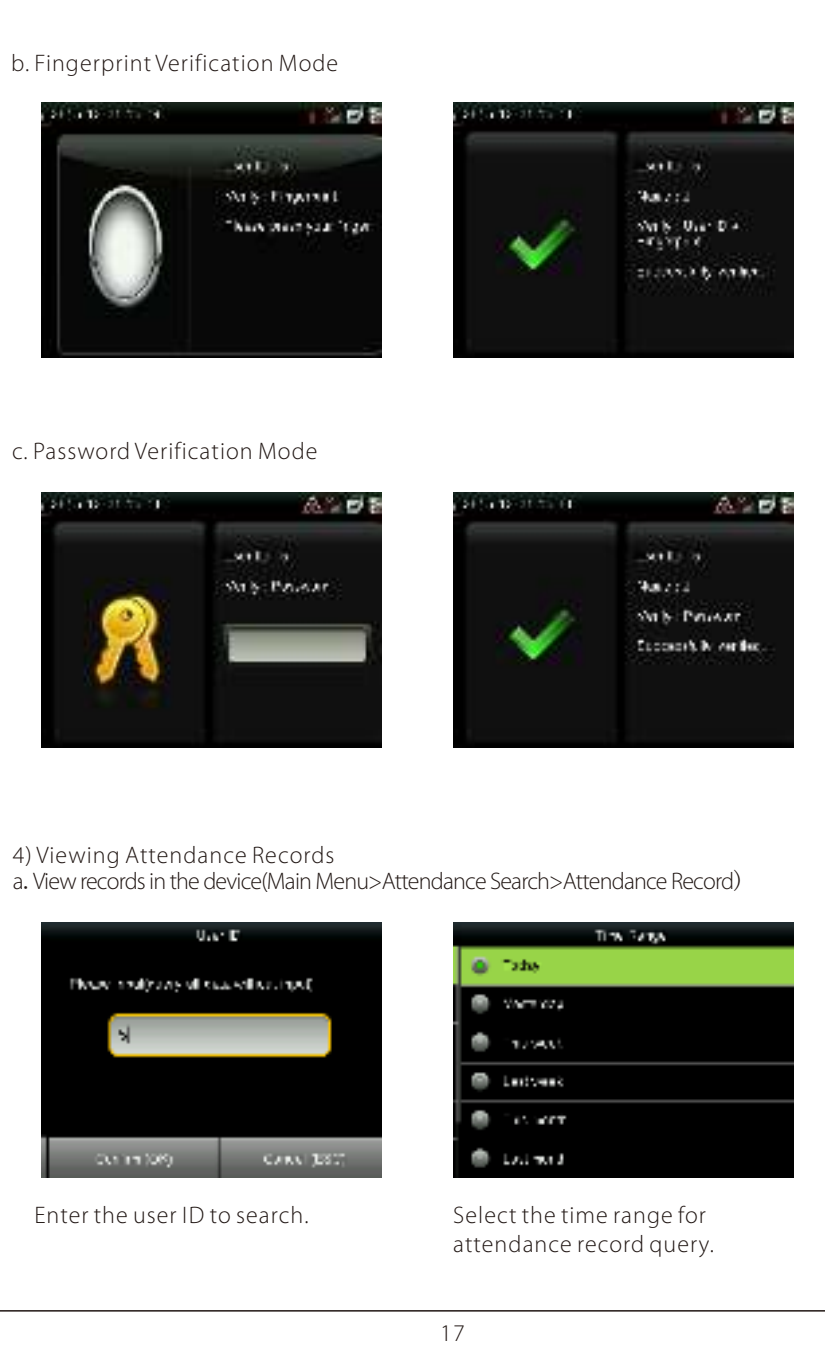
b. Fingerprint Verification Mode

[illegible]

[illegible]

Verify: Fingerprint

Please place your finger

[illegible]

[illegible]

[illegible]

Verify: User ID + Fingerprint

Successfully verified.

c. Password Verification Mode

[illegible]

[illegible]

Verify: Password

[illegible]

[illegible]

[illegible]

Verify: Password

Successfully verified.

4) Viewing Attendance Records
a. View records in the device(Main Menu>Attendance Search>Attendance Record)

User ID

Please enter the user ID. Query all users without input.

Confirm(OK)

Cancel(ESC)

Time Range

Today

Yesterday

This week

Last week

This month

Last month

Enter the user ID to search.

Select the time range for attendance record query.

17